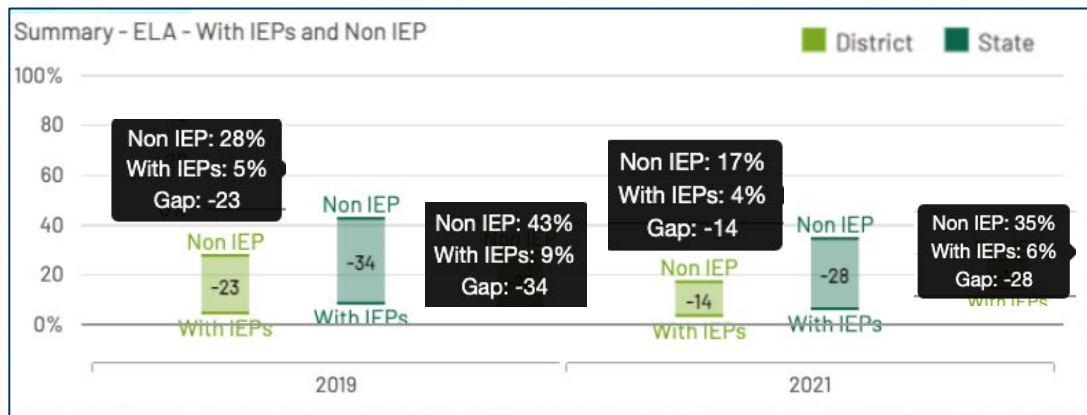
Summary - ELA - With IEPs and Non IEP

District State

100%

80

60

40

20

0%

Non IEP: 28%
With IEPs: 5%
Gap: -23

Non IEP
-23
With IEPs

Non IEP
-34
With IEPs

Non IEP: 43%
With IEPs: 9%
Gap: -34

Non IEP: 17%
With IEPs: 4%
Gap: -14

Non IEP
-14
With IEPs

Non IEP
-28
With IEPs

Non IEP: 35%
With IEPs: 6%
Gap: -28

2019

2021